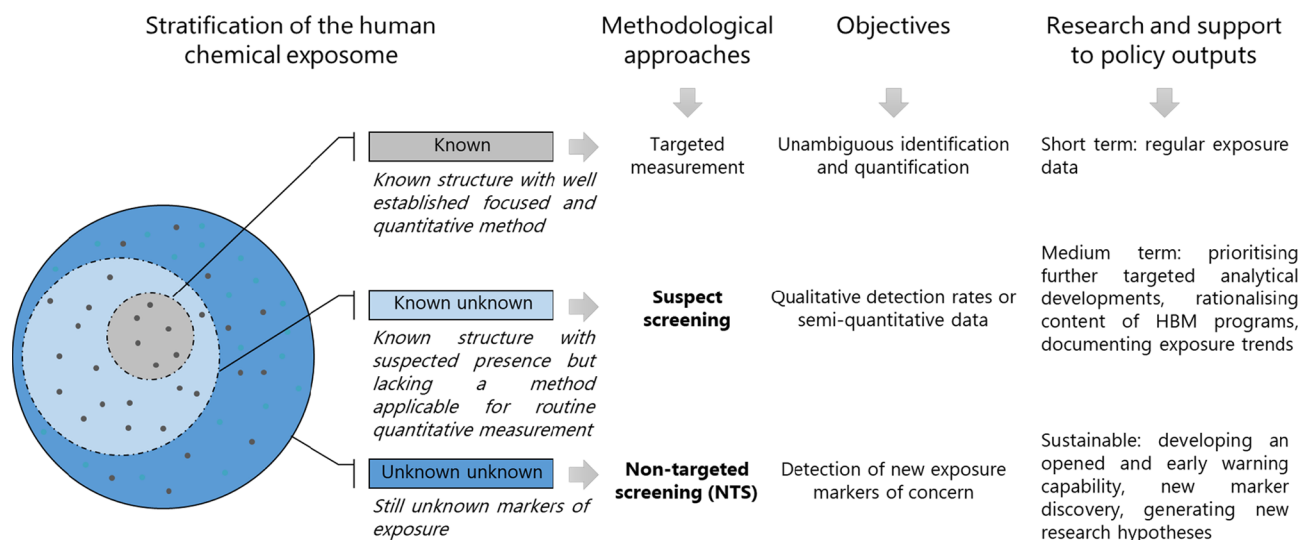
Stratification of the human chemical exposome

Methodological approaches

Objectives

Research and support to policy outputs

Known

Known structure with well established focused and quantitative method

Targeted measurement

Unambiguous identification and quantification

Short term: regular exposure data

Known unknown

Known structure with suspected presence but lacking a method applicable for routine quantitative measurement

Suspect screening

Qualitative detection rates or semi-quantitative data

Medium term: prioritising further targeted analytical developments, rationalising content of HBM programs, documenting exposure trends

Unknown unknown

Still unknown markers of exposure

Non-targeted screening (NTS)

Detection of new exposure markers of concern

Sustainable: developing an opened and early warning capability, new marker discovery, generating new research hypotheses